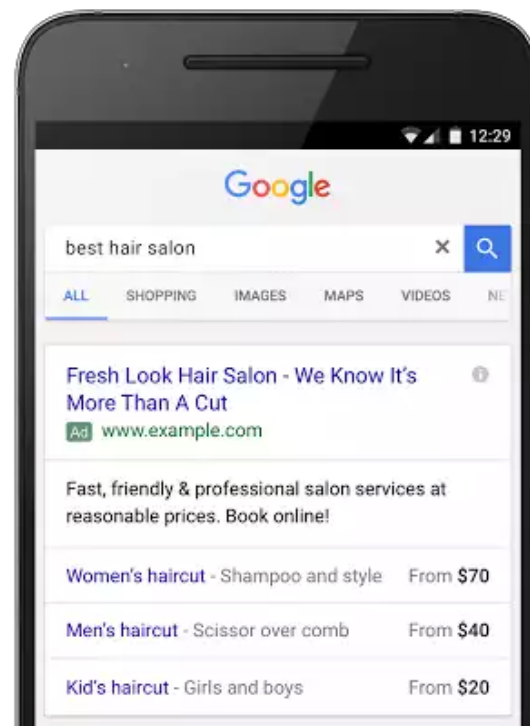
12:29

Google

best hair salon

ALL SHOPPING IMAGES MAPS VIDEOS NE

Fresh Look Hair Salon - We Know It's More Than A Cut

Ad www.example.com

Fast, friendly & professional salon services at reasonable prices. Book online!

Women's haircut - Shampoo and style From $70

Men's haircut - Scissor over comb From $40

Kid's haircut - Girls and boys From $20